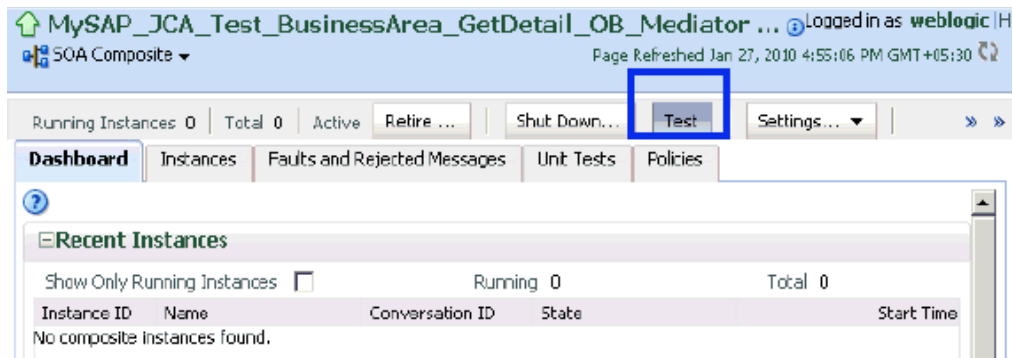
MySAP_JCA_Test_BusinessArea_GetDetail_OB_Mediator ... Logged in as weblogic |H
SOA Composite
Page Refreshed Jan 27, 2010 4:55:06 PM GMT+05:30

Running Instances 0 | Total 0 | Active Retire ... Shut Down... Test Settings... » »

Dashboard Instances Faults and Rejected Messages Unit Tests Policies

?

Recent Instances

Show Only Running Instances Running 0 Total 0

| Instance ID | Name | Conversation ID | State | Start Time |
|---|---|---|---|---|
| No composite instances found. | | | | |